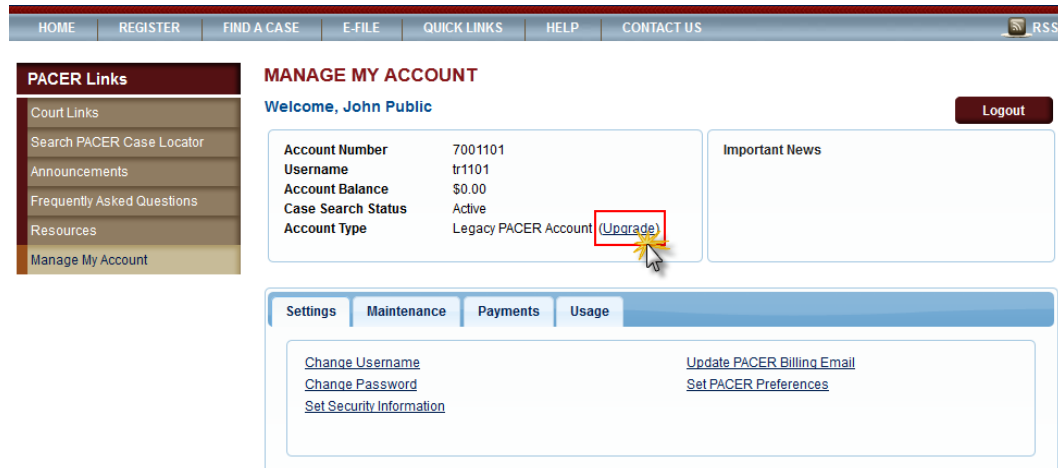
HOME REGISTER FIND A CASE E-FILE QUICK LINKS HELP CONTACT US RSS

PACER Links
Court Links
Search PACER Case Locator
Announcements
Frequently Asked Questions
Resources
Manage My Account

MANAGE MY ACCOUNT

Welcome, John Public

Logout

| | |
|---|---|
| Account Number | 7001101 |
| Username | tr1101 |
| Account Balance | $0.00 |
| Case Search Status | Active |
| Account Type | Legacy PACER Account (Upgrade) |

Important News

Settings Maintenance Payments Usage

Change Username
Change Password
Set Security Information

Update PACER Billing Email
Set PACER Preferences